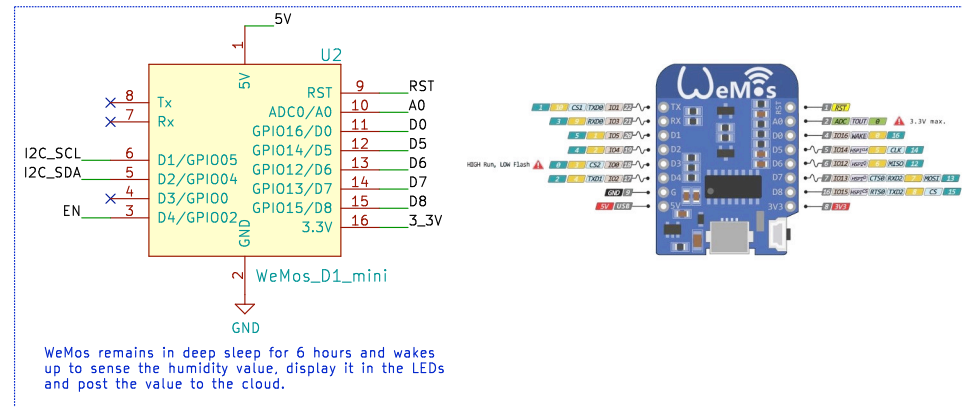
5V

1

U2

5V

8 Tx
7 Rx
I2C_SCL 6 D1/GPIO05
I2C_SDA 5 D2/GPIO04
4 D3/GPIO0
EN 3 D4/GPIO02

RST 9 RST
ADC0/A0 10 A0
GPIO16/D0 11 D0
GPIO14/D5 12 D5
GPIO12/D6 13 D6
GPIO13/D7 14 D7
GPIO15/D8 15 D8
3.3V 16 3_3V

GND

2

WeMos_D1_mini

GND

WeMos remains in deep sleep for 6 hours and wakes up to sense the humidity value, display it in the LEDs and post the value to the cloud.

WeMos

TX
RX
D1
D2
D3
D4
G
5V

RST
A0
D0
D5
D6
D7
D8
3V3

1 CS1 TXD0 IO1
3 RXD0 IO3
5 IO5
4 IO4
HIGH Run, LOW Flash 0 CS2 IO0
2 TXD1 IO2
GND
5V USB

RST
ADC TOUT 0 3.3V max.
IO16 WAKE 16
IO14 CLK 14
IO12 MISO 12
IO13 CTS0 RXD2 MOSI 13
IO15 RTS0 TXD2 CS 15
3V3